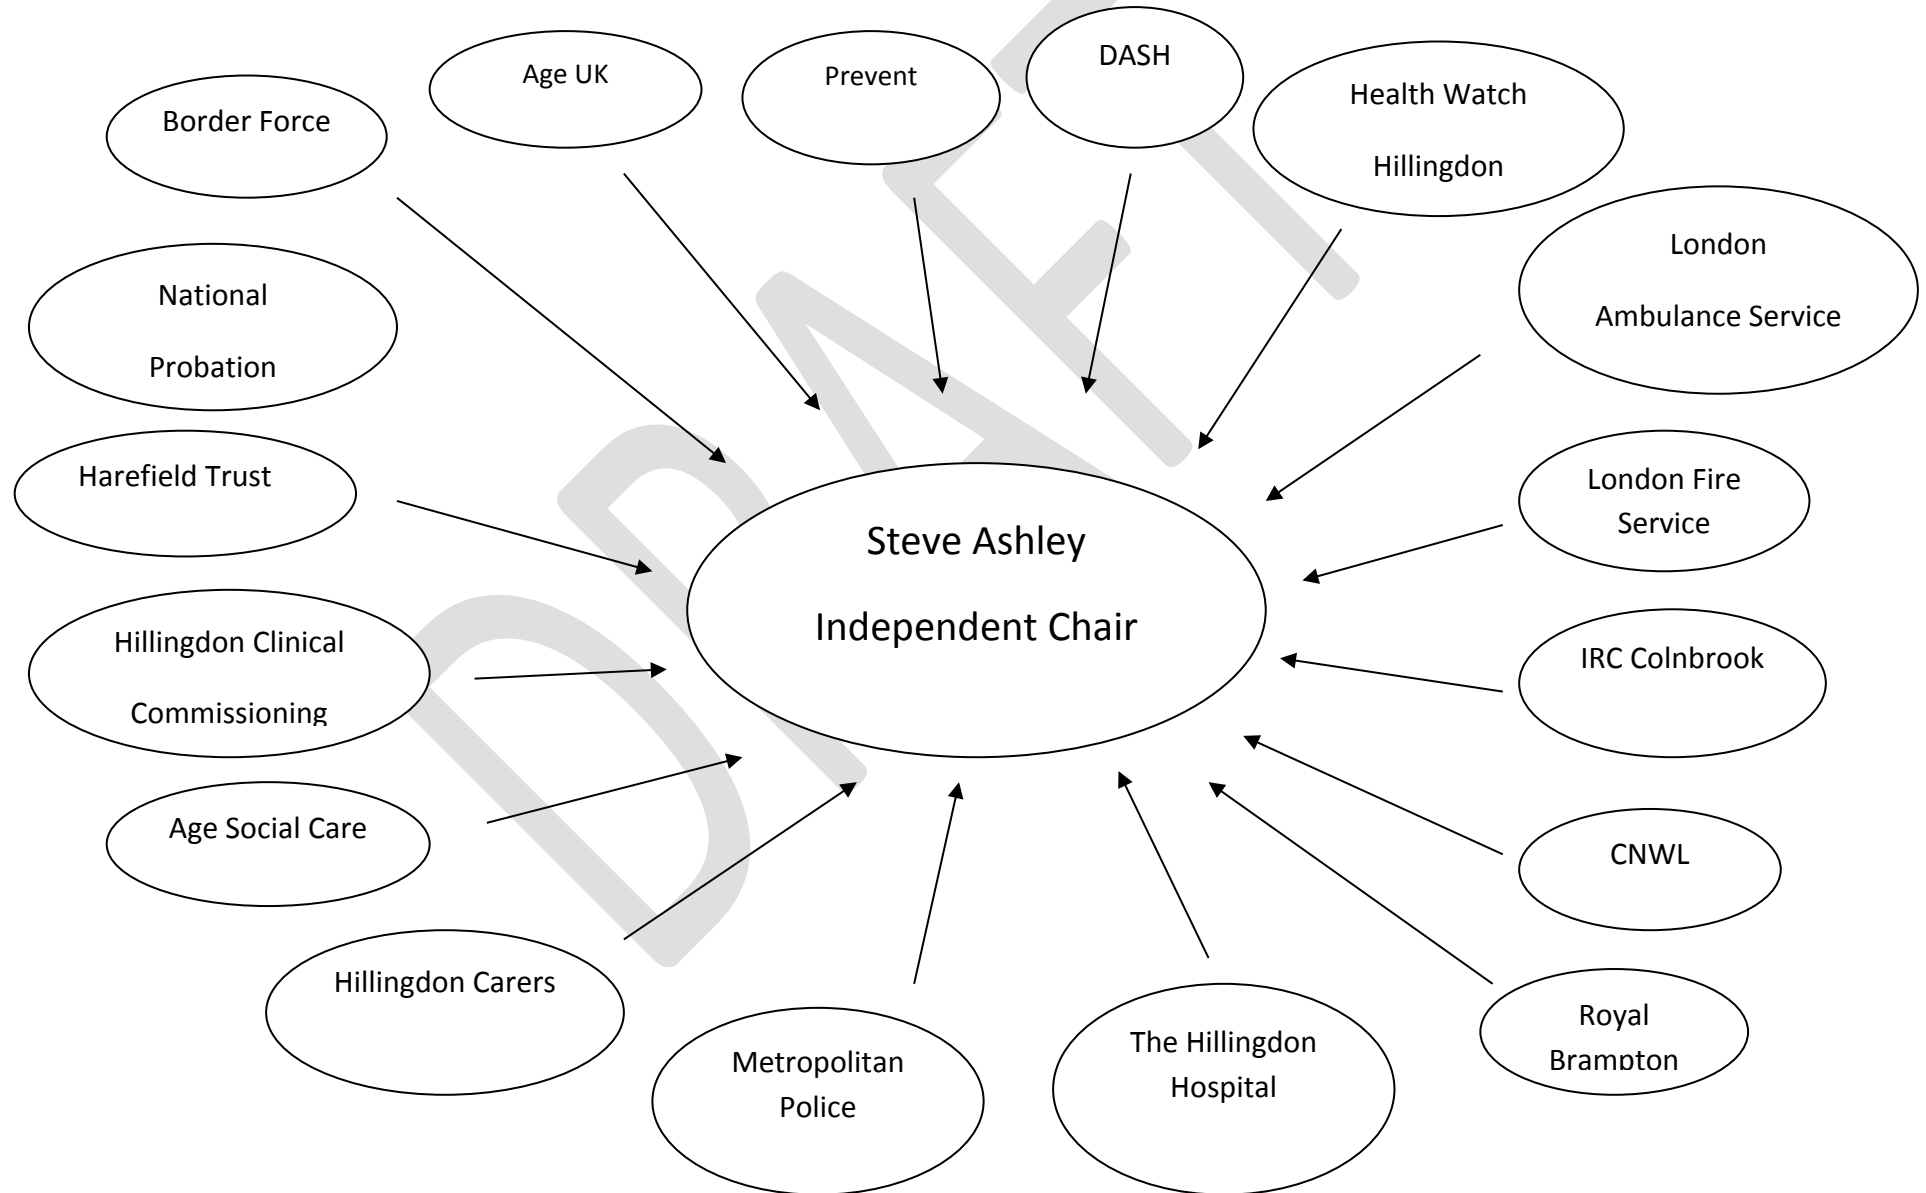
Age UK

Prevent

DASH

Border Force

Health Watch Hillingdon

London Ambulance Service

National Probation

Harefield Trust

Steve Ashley

Independent Chair

London Fire Service

Hillingdon Clinical Commissioning

IRC Colnbrook

Age Social Care

CNWL

Hillingdon Carers

Metropolitan Police

The Hillingdon Hospital

Royal Brampton

DRAFT